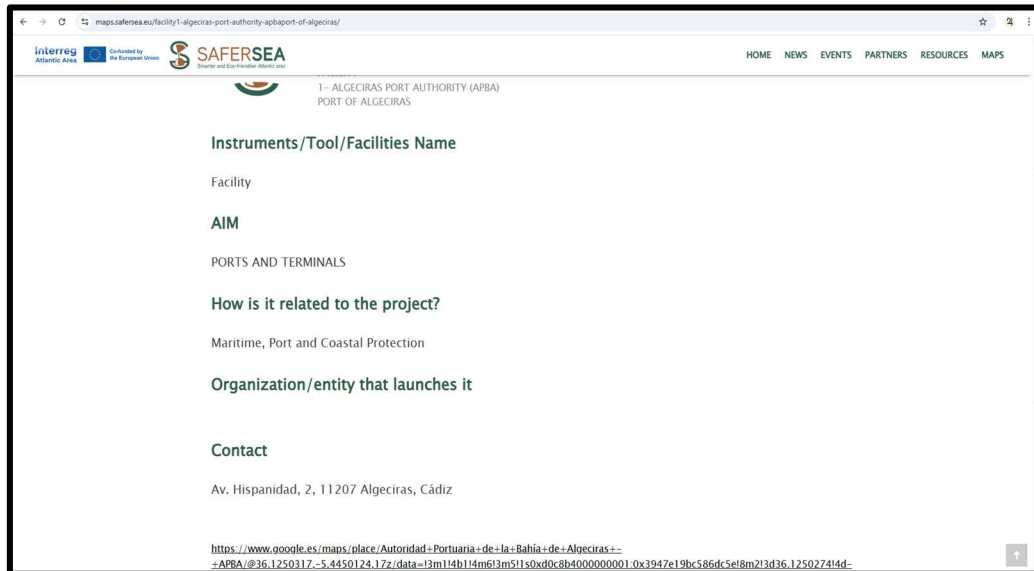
maps.safersea.eu/facility1-algeciras-port-authority-apbaport-of-algeciras/

Interreg Atlantic Area
Co-funded by the European Union
SAFERSEA
Smarter and Eco-friendlier Atlantic area

HOME NEWS EVENTS PARTNERS RESOURCES MAPS

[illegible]
1- ALGECIRAS PORT AUTHORITY (APBA)
PORT OF ALGECIRAS

Instruments/Tool/Facilities Name

Facility

AIM

PORTS AND TERMINALS

How is it related to the project?

Maritime, Port and Coastal Protection

Organization/entity that launches it

Contact

Av. Hispanidad, 2, 11207 Algeciras, Cádiz

https://www.google.es/maps/place/Autoridad+Portuaria+de+la+Bahía+de+Algeciras+-+APBA/@36.1250317,-5.4450124,17z/data=!3m1!4b1!4m6!3m5!1s0xd0c8b4000000001:0x3947e19bc586dc5e!8m2!3d36.1250274!4d-